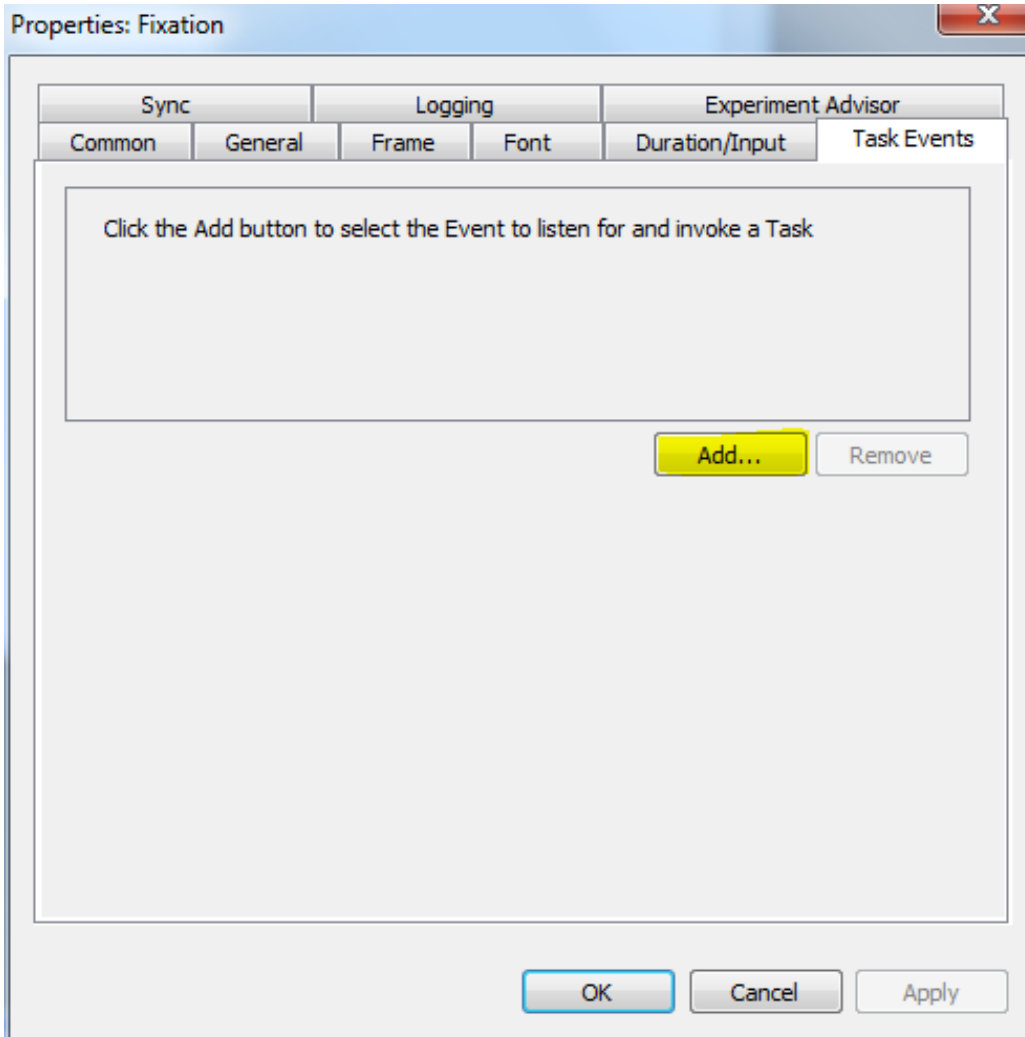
Properties: Fixation

Sync
Logging
Experiment Advisor
Common
General
Frame
Font
Duration/Input
Task Events

Click the Add button to select the Event to listen for and invoke a Task

Add...
Remove

OK
Cancel
Apply